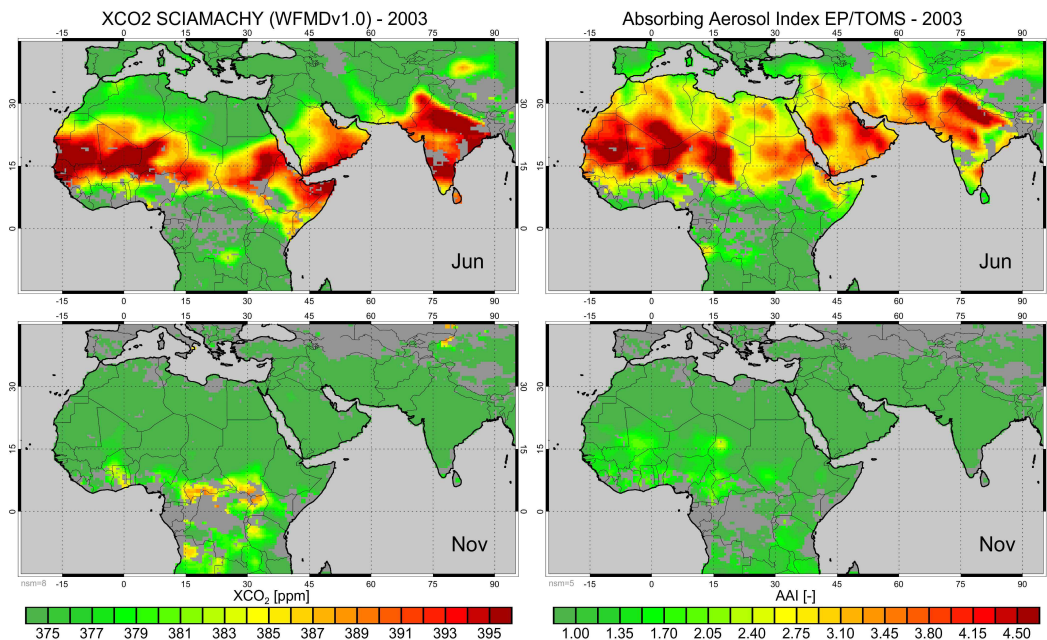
XCO2 SCIAMACHY (WFMDv1.0) - 2003

-15 0 15 30 45 60 75 90

30 15 0

Jun

-15 0 15 30 45 60 75 90

-15 0 15 30 45 60 75 90

30 15 0

Nov

nsm=8 -15 0 15 30 45 60 75 90

$XCO_2$ [ppm]

375 377 379 381 383 385 387 389 391 393 395

Absorbing Aerosol Index EP/TOMS - 2003

-15 0 15 30 45 60 75 90

30 15 0

Jun

-15 0 15 30 45 60 75 90

-15 0 15 30 45 60 75 90

30 15 0

Nov

nsm=5 -15 0 15 30 45 60 75 90

AAI [-]

1.00 1.35 1.70 2.05 2.40 2.75 3.10 3.45 3.80 4.15 4.50